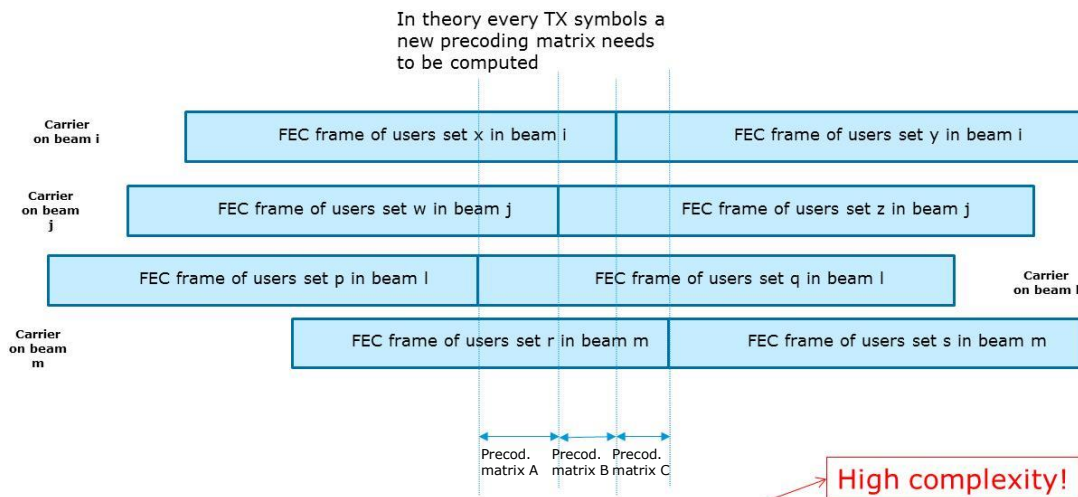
In theory every TX symbols a new precoding matrix needs to be computed

Carrier on beam i

FEC frame of users set x in beam i

FEC frame of users set y in beam i

Carrier on beam j

FEC frame of users set w in beam j

FEC frame of users set z in beam j

FEC frame of users set p in beam l

FEC frame of users set q in beam l

Carrier on beam l

Carrier on beam m

FEC frame of users set r in beam m

FEC frame of users set s in beam m

Precod. matrix A

Precod. matrix B

Precod. matrix C

High complexity!